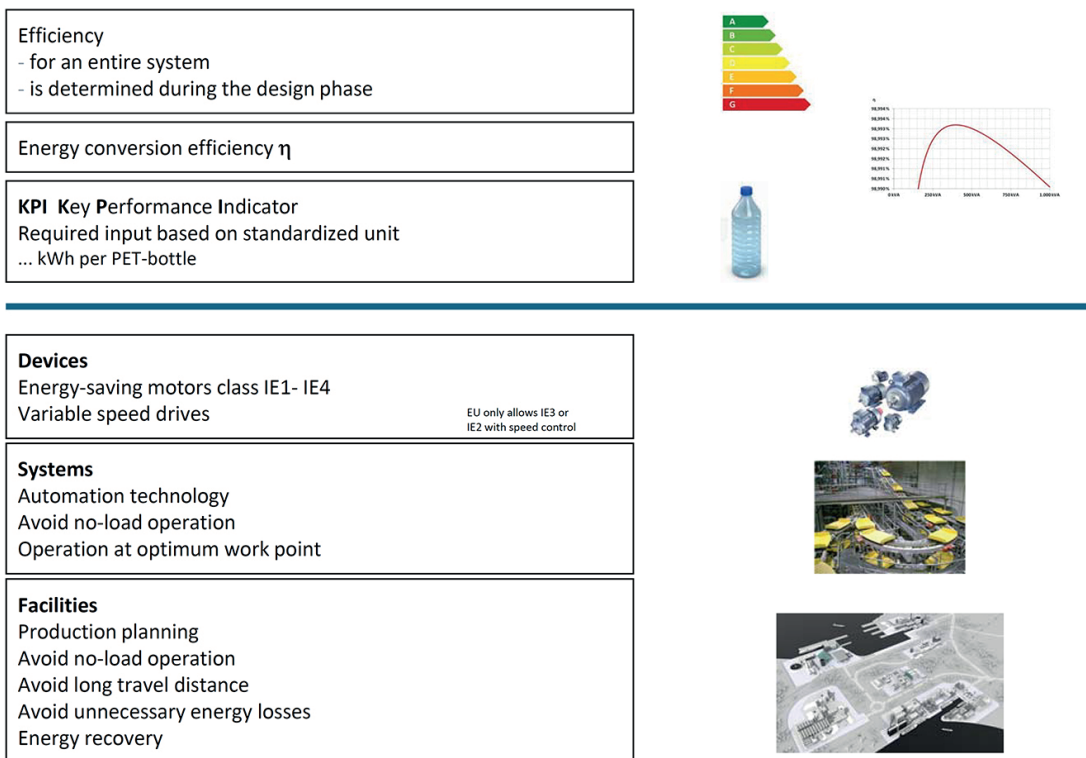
Efficiency
- for an entire system
- is determined during the design phase

A
B
C
D
E
F
G

Energy conversion efficiency $\eta$

%
98,994%
98,994%
98,993%
98,993%
98,992%
98,992%
98,991%
98,991%
98,990%
0kVA
250kVA
500kVA
750kVA
1.000kVA

KPI Key Performance Indicator
Required input based on standardized unit
... kWh per PET-bottle

Devices
Energy-saving motors class IE1- IE4
Variable speed drives

EU only allows IE3 or IE2 with speed control

Systems
Automation technology
Avoid no-load operation
Operation at optimum work point

Facilities
Production planning
Avoid no-load operation
Avoid long travel distance
Avoid unnecessary energy losses
Energy recovery